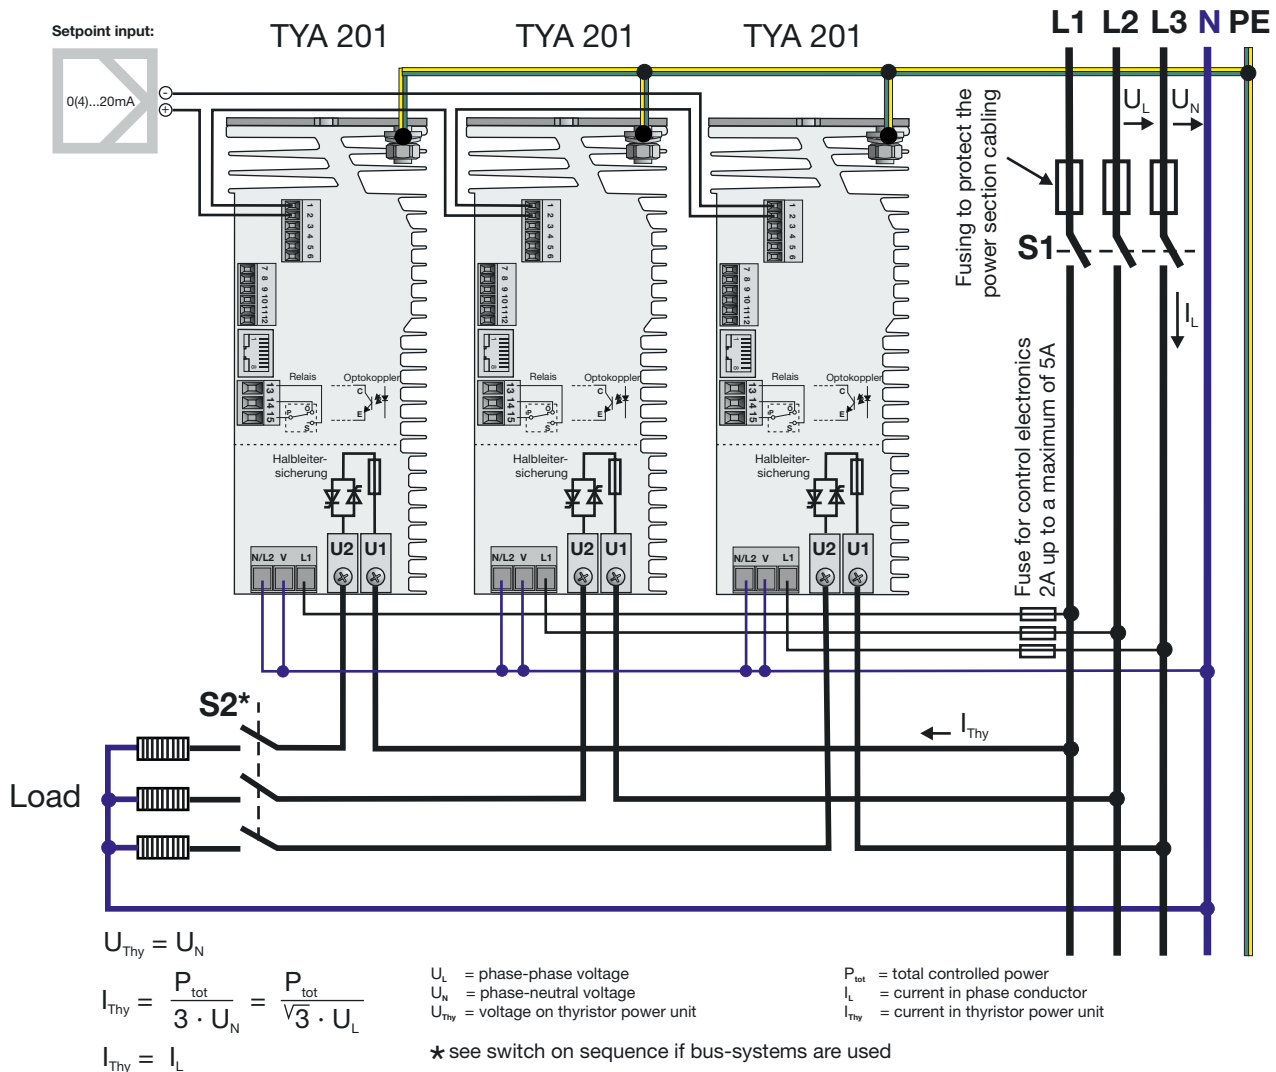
Setpoint input:

0(4)...20mA

TYA 201

TYA 201

TYA 201

L1 L2 L3 N PE

$U_L$ $U_N$

Fusing to protect the power section cabling

S1

$I_L$

1 2 3 4 5 6

7 8 9 10 11 12

Relais

Optokoppler

13 14 15

Halbleiter-sicherung

N/L2 V L1

U2 U1

1 2 3 4 5 6

7 8 9 10 11 12

Relais

Optokoppler

13 14 15

Halbleiter-sicherung

N/L2 V L1

U2 U1

1 2 3 4 5 6

7 8 9 10 11 12

Relais

Optokoppler

13 14 15

Halbleiter-sicherung

N/L2 V L1

U2 U1

Fuse for control electronics 2A up to a maximum of 5A

S2*

$I_{Thy}$

Load

$U_{Thy} = U_N$

$I_{Thy} = \frac{P_{tot}}{3 \cdot U_N} = \frac{P_{tot}}{\sqrt{3} \cdot U_L}$

$I_{Thy} = I_L$

$U_L$ = phase-phase voltage
$U_N$ = phase-neutral voltage
$U_{Thy}$ = voltage on thyristor power unit

$P_{tot}$ = total controlled power
$I_L$ = current in phase conductor
$I_{Thy}$ = current in thyristor power unit

* see switch on sequence if bus-systems are used